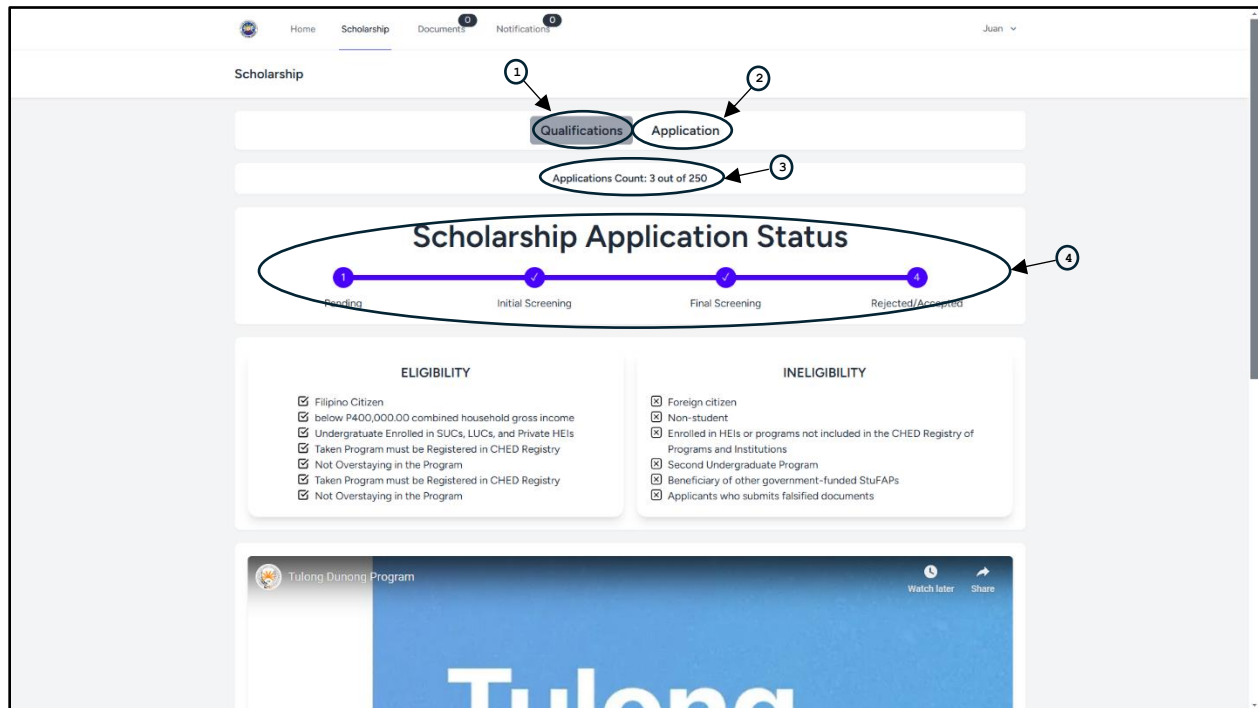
Home Scholarship Documents 0 Notifications 0 Juan

Scholarship

1

2

Qualifications Application

Applications Count: 3 out of 250

3

Scholarship Application Status

4

1 ✓ ✓ 4

Pending Initial Screening Final Screening Rejected/Accepted

ELIGIBILITY

☑ Filipino Citizen
☑ below P400,000.00 combined household gross income
☑ Undergratuate Enrolled in SUCs, LUCs, and Private HEIs
☑ Taken Program must be Registered in CHED Registry
☑ Not Overstaying in the Program
☑ Taken Program must be Registered in CHED Registry
☑ Not Overstaying in the Program

INELIGIBILITY

☒ Foreign citizen
☒ Non-student
☒ Enrolled in HEIs or programs not included in the CHED Registry of Programs and Institutions
☒ Second Undergraduate Program
☒ Beneficiary of other government-funded StuFAPs
☒ Applicants who submits falsified documents

Tulong Dunong Program

Watch later Share

Tulong